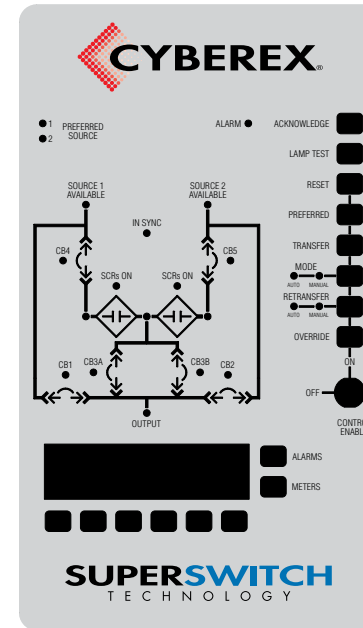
CYBEREX®

1
2
PREFERRED SOURCE

ALARM

ACKNOWLEDGE
LAMP TEST
RESET
PREFERRED
TRANSFER
MODE
AUTO MANUAL
RETRANSFER
AUTO MANUAL
OVERRIDE
ON
OFF
CONTR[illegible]
ENABL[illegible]

SOURCE 1 AVAILABLE
SOURCE 2 AVAILABLE
IN SYNC
CB4
CB5
SCRs ON
SCRs ON
CB1
CB3A
CB3B
CB2
OUTPUT

ALARMS
METERS

SUPERSWITCH
TECHNOLOGY